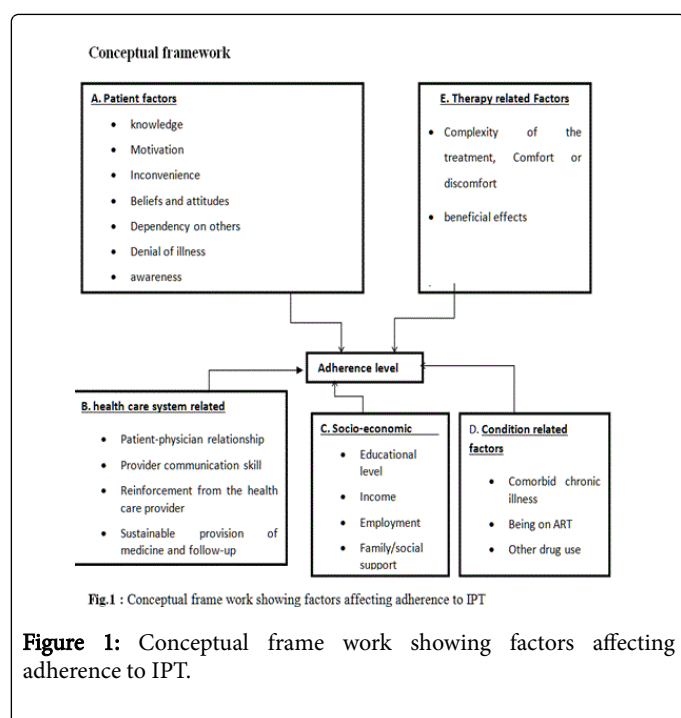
Conceptual framework

A. Patient factors
- knowledge
- Motivation
- Inconvenience
- Beliefs and attitudes
- Dependency on others
- Denial of illness
- awareness

E. Therapy related Factors
- Complexity of the treatment, Comfort or discomfort
- beneficial effects

Adherence level

B. health care system related
- Patient-physician relationship
- Provider communication skill
- Reinforcement from the health care provider
- Sustainable provision of medicine and follow-up

C. Socio-economic
- Educational level
- Income
- Employment
- Family/social support

D. Condition related factors
- Comorbid chronic illness
- Being on ART
- Other drug use

Fig.1 : Conceptual frame work showing factors affecting adherence to IPT

Figure 1: Conceptual frame work showing factors affecting adherence to IPT.